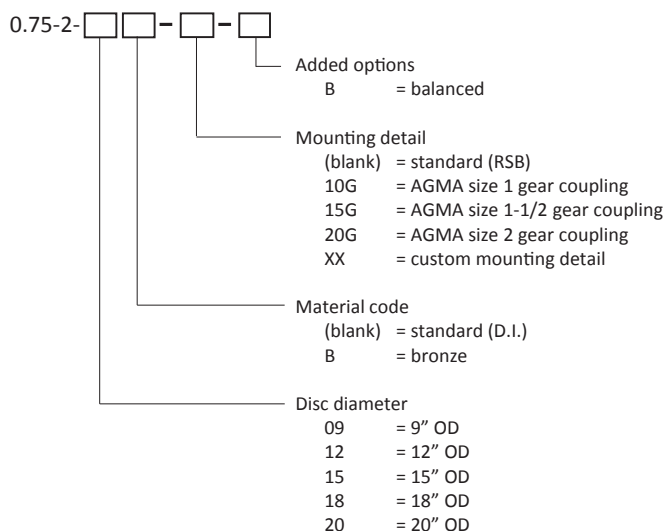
0.75-2-

Added options
B = balanced

Mounting detail
(blank) = standard (RSB)
10G = AGMA size 1 gear coupling
15G = AGMA size 1-1/2 gear coupling
20G = AGMA size 2 gear coupling
XX = custom mounting detail

Material code
(blank) = standard (D.I.)
B = bronze

Disc diameter
09 = 9” OD
12 = 12” OD
15 = 15” OD
18 = 18” OD
20 = 20” OD